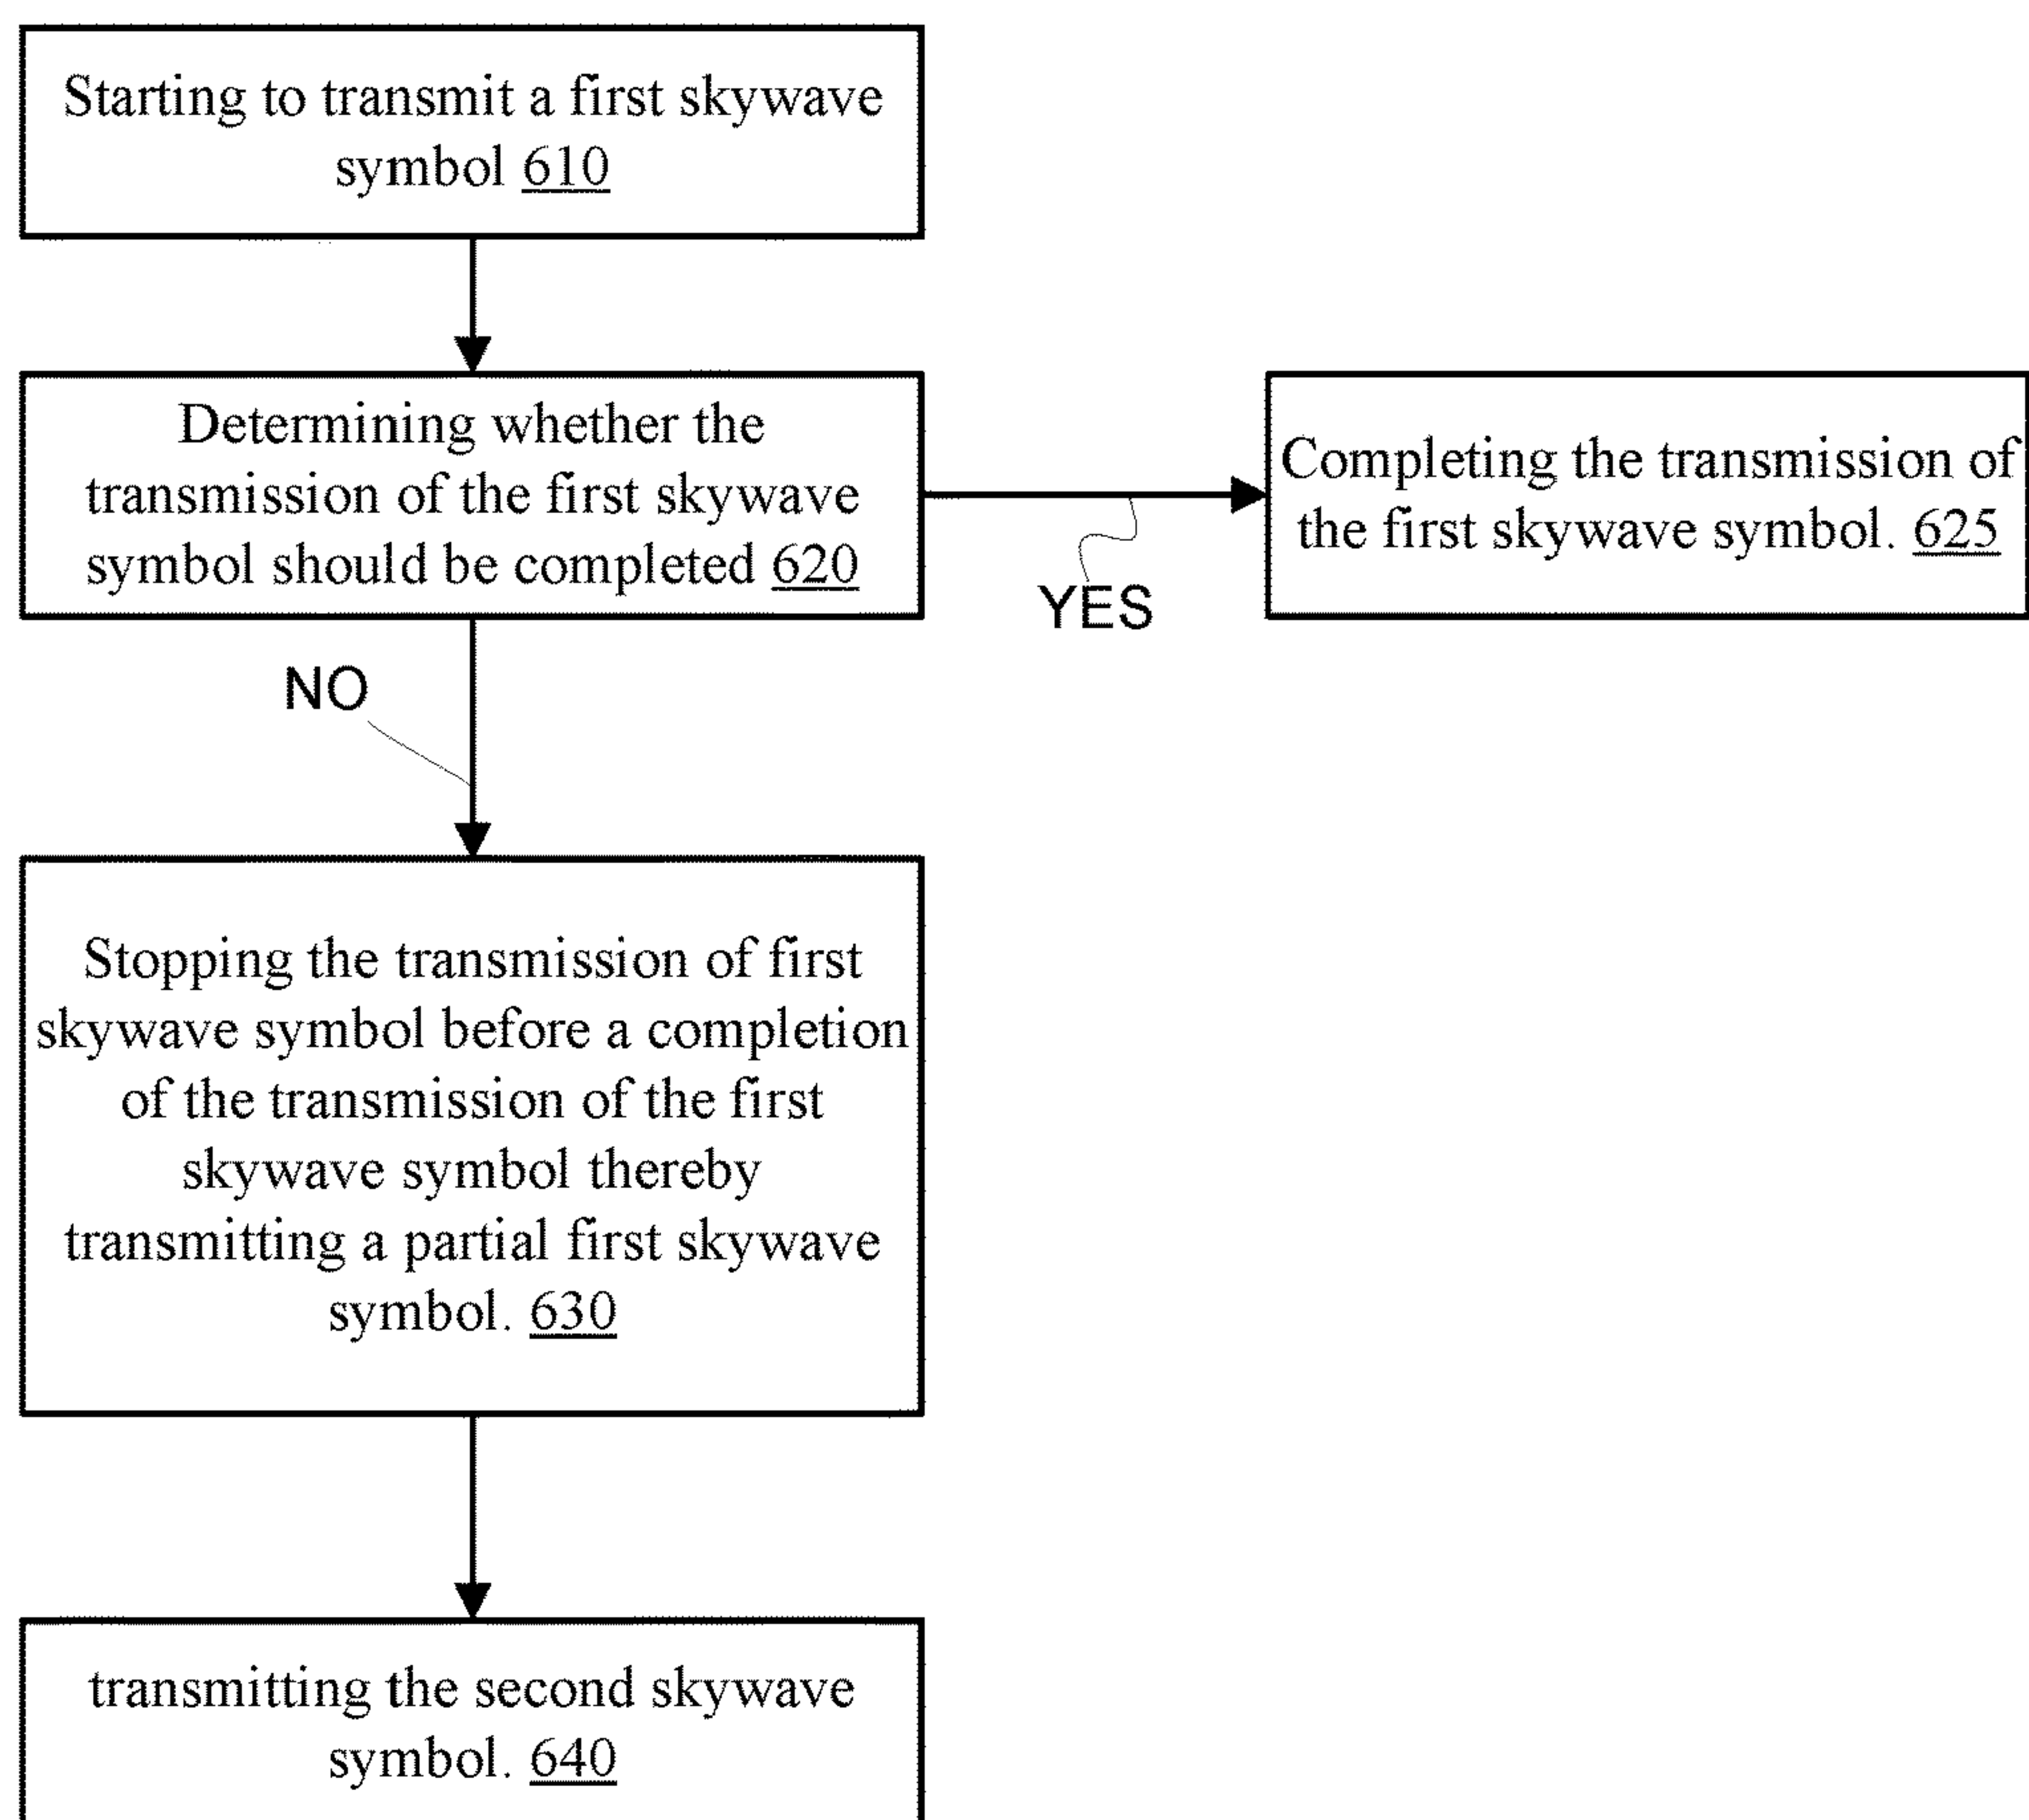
Starting to transmit a first skywave symbol 610

Determining whether the transmission of the first skywave symbol should be completed 620

YES

Completing the transmission of the first skywave symbol. 625

NO

Stopping the transmission of first skywave symbol before a completion of the transmission of the first skywave symbol thereby transmitting a partial first skywave symbol. 630

transmitting the second skywave symbol. 640